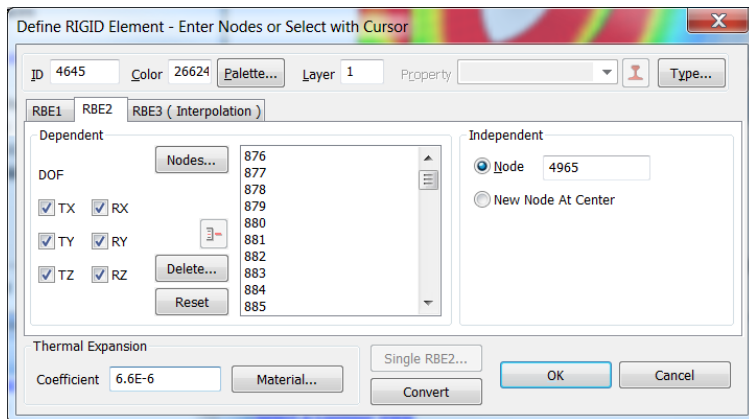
Define RIGID Element - Enter Nodes or Select with Cursor

ID 4645 Color 26624 Palette... Layer 1 Property Type...

RBE1 RBE2 RBE3 ( Interpolation )

Dependent

DOF

TX RX

TY RY

TZ RZ

Nodes...

Delete...

Reset

876
877
878
879
880
881
882
883
884
885

Independent

Node 4965

New Node At Center

Thermal Expansion

Coefficient 6.6E-6 Material...

Single RBE2...

Convert

OK

Cancel